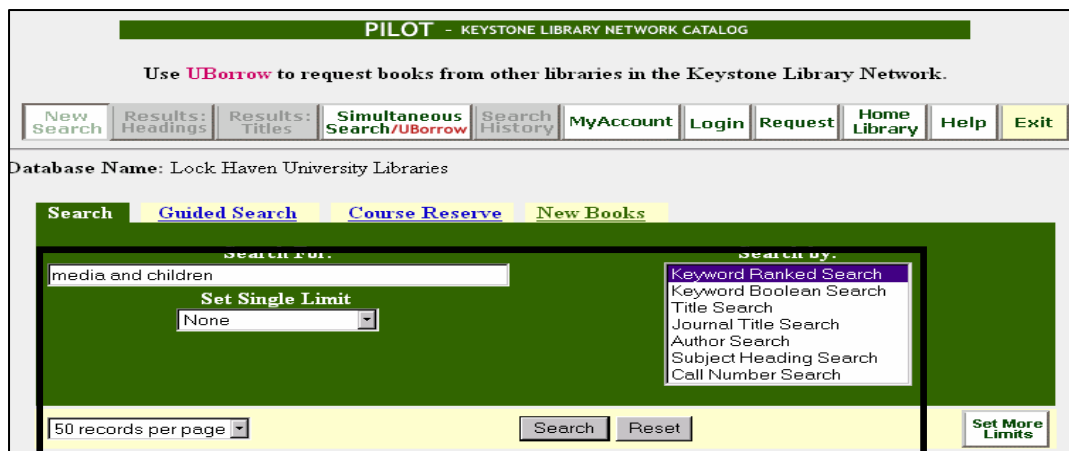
PILOT - KEYSTONE LIBRARY NETWORK CATALOG

Use UBorrow to request books from other libraries in the Keystone Library Network.

New Search | Results: Headings | Results: Titles | Simultaneous Search/UBorrow | Search History | MyAccount | Login | Request | Home Library | Help | Exit

Database Name: Lock Haven University Libraries

Search | Guided Search | Course Reserve | New Books

Search For:

media and children

Set Single Limit

None

Search by:

Keyword Ranked Search
Keyword Boolean Search
Title Search
Journal Title Search
Author Search
Subject Heading Search
Call Number Search

50 records per page

Search | Reset

Set More Limits